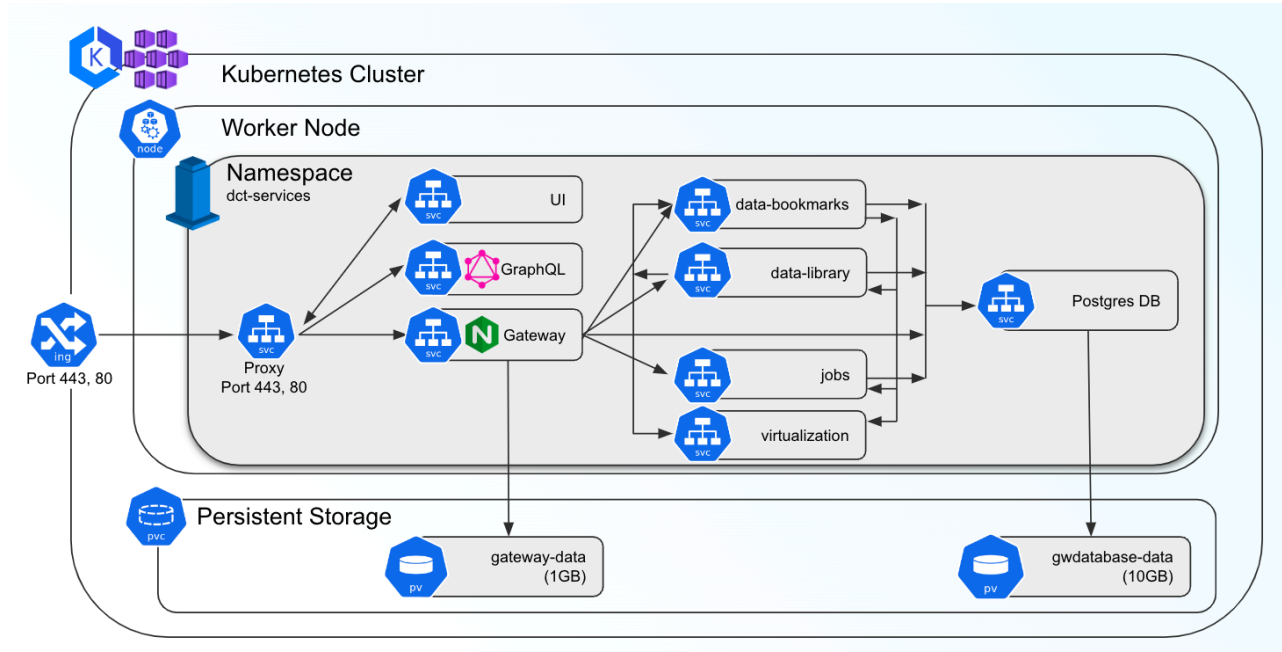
K

Kubernetes Cluster

node

Worker Node

Namespace
dct-services

svc
UI

svc
GraphQL

svc
N
Gateway

svc
data-bookmarks

svc
data-library

svc
jobs

svc
virtualization

svc
Postgres DB

ing
Port 443, 80

svc
Proxy
Port 443, 80

pvc
Persistent Storage

pv
gateway-data (1GB)

pv
gwdatabase-data (10GB)